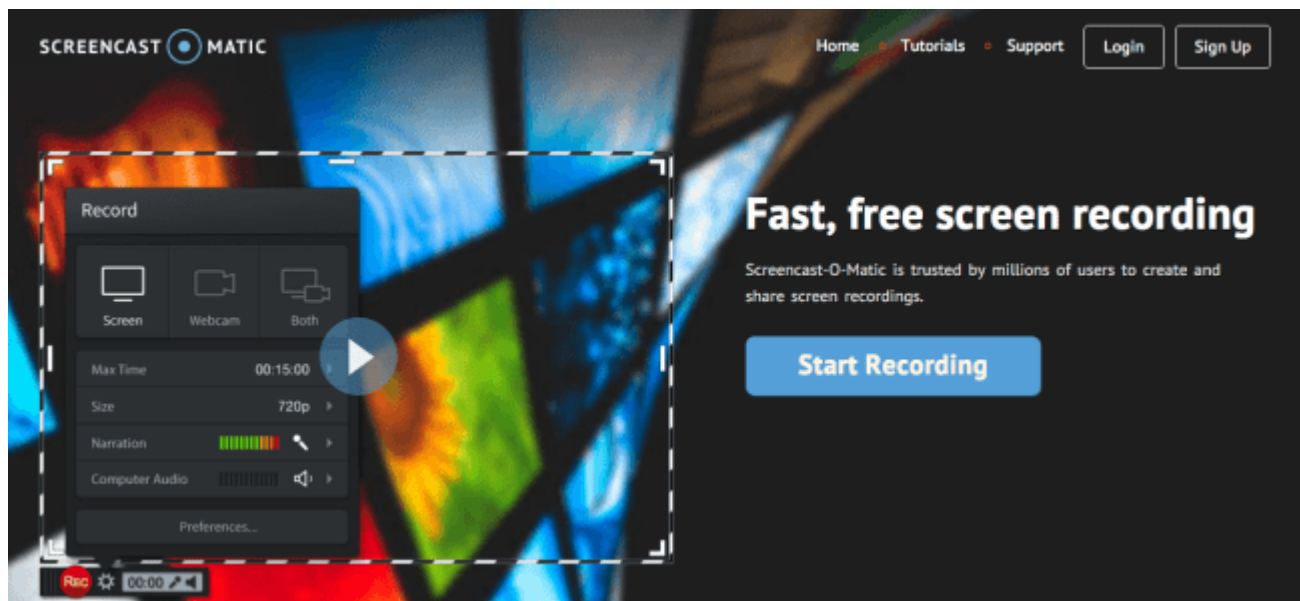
SCREENCAST MATIC

Home Tutorials Support Login Sign Up

Record

Screen Webcam Both

Max Time 00:15:00

Size 720p

Narration

Computer Audio

Preferences...

Rec 00:00

Fast, free screen recording

Screencast-O-Matic is trusted by millions of users to create and share screen recordings.

Start Recording